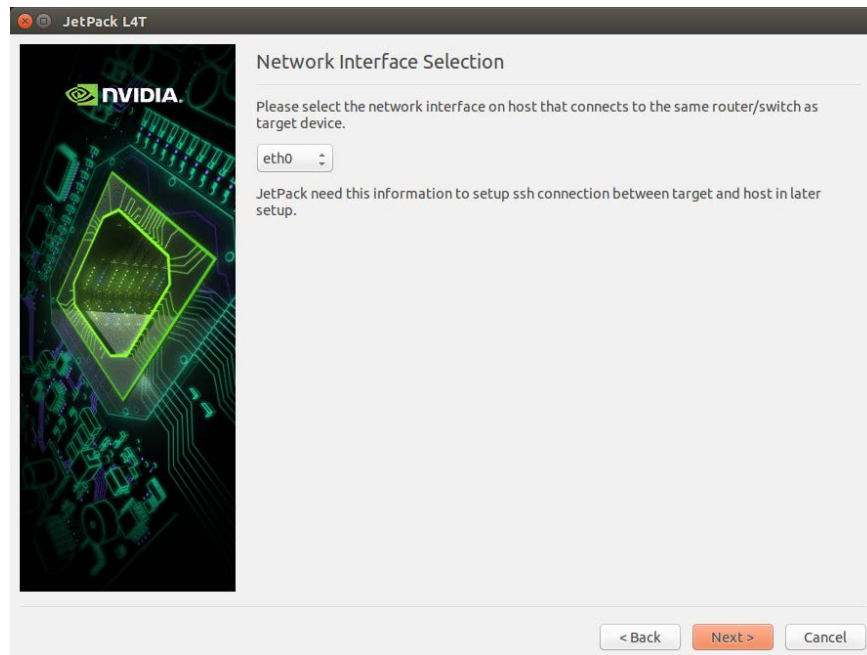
JetPack L4T

NVIDIA.

Network Interface Selection

Please select the network interface on host that connects to the same router/switch as target device.

eth0

JetPack need this information to setup ssh connection between target and host in later setup.

< Back
Next >
Cancel